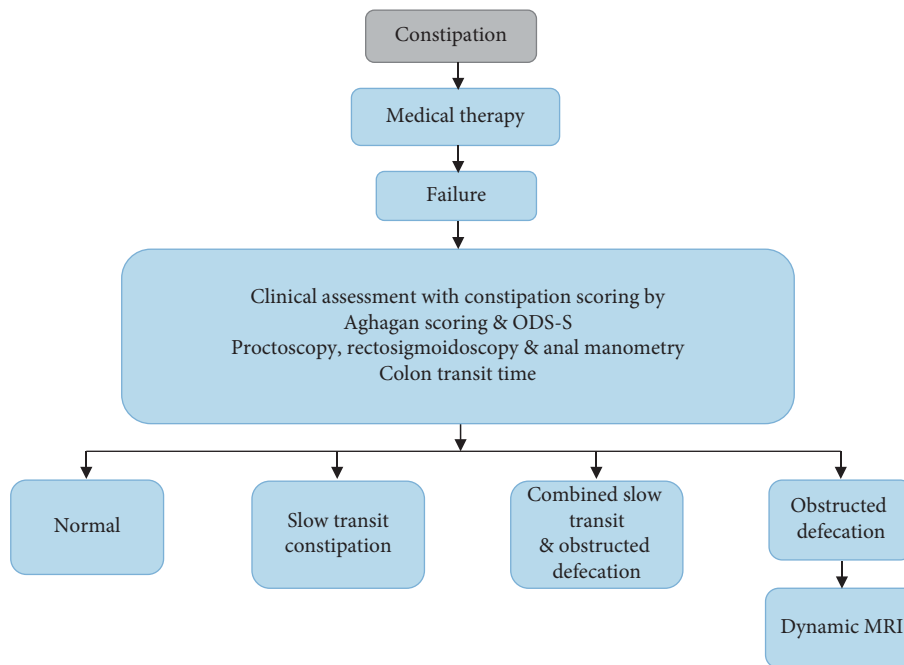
Constipation

Medical therapy

Failure

Clinical assessment with constipation scoring by
Aghagan scoring & ODS-S
Proctoscopy, rectosigmoidoscopy & anal manometry
Colon transit time

Normal

Slow transit constipation

Combined slow transit & obstructed defecation

Obstructed defecation

Dynamic MRI